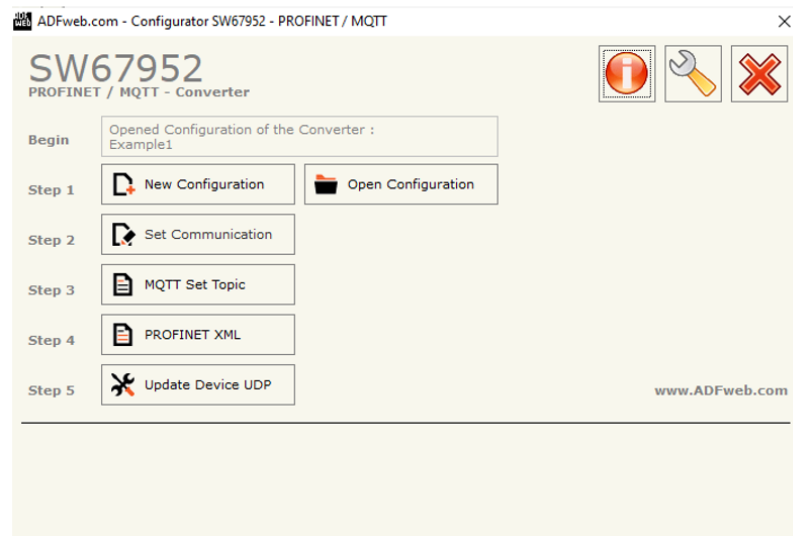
ADFweb.com - Configurator SW67952 - PROFINET / MQTT

SW67952
PROFINET / MQTT - Converter

Begin
Opened Configuration of the Converter :
Example1

Step 1
New Configuration
Open Configuration

Step 2
Set Communication

Step 3
MQTT Set Topic

Step 4
PROFINET XML

Step 5
Update Device UDP

www.ADFweb.com